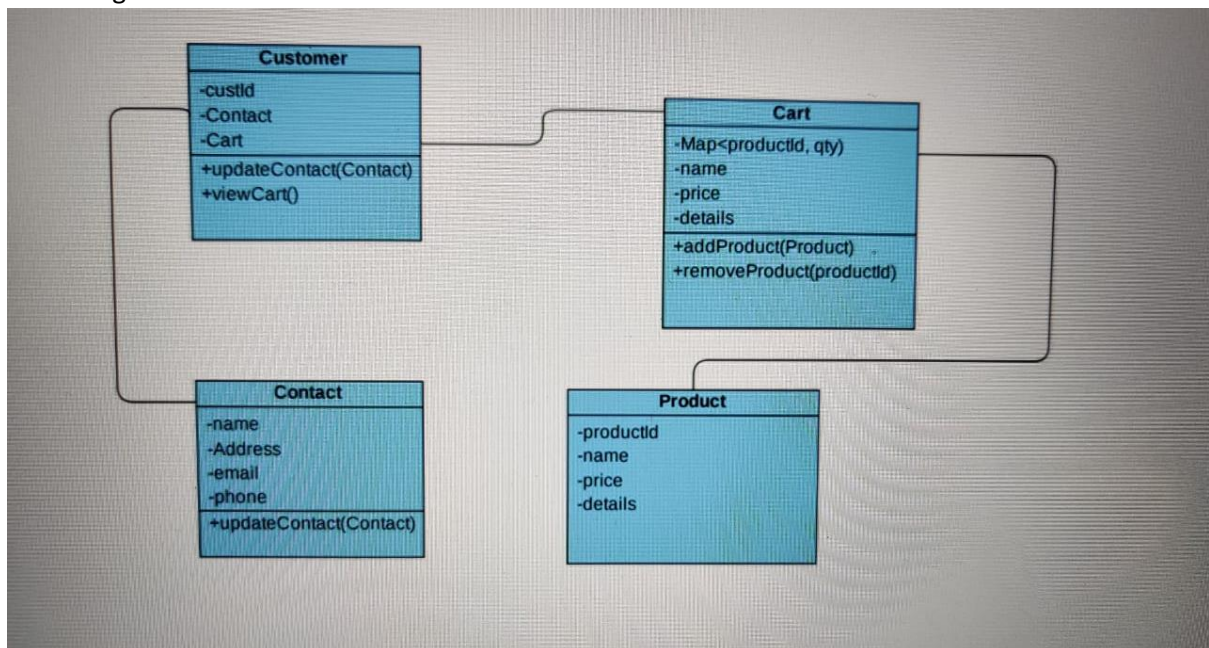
Customer
-custId
-Contact
-Cart
+updateContact(Contact)
+viewCart()

Cart
-Map<productId, qty)
-name
-price
-details
+addProduct(Product)
+removeProduct(productId)

Contact
-name
-Address
-email
-phone
+updateContact(Contact)

Product
-productId
-name
-price
-details